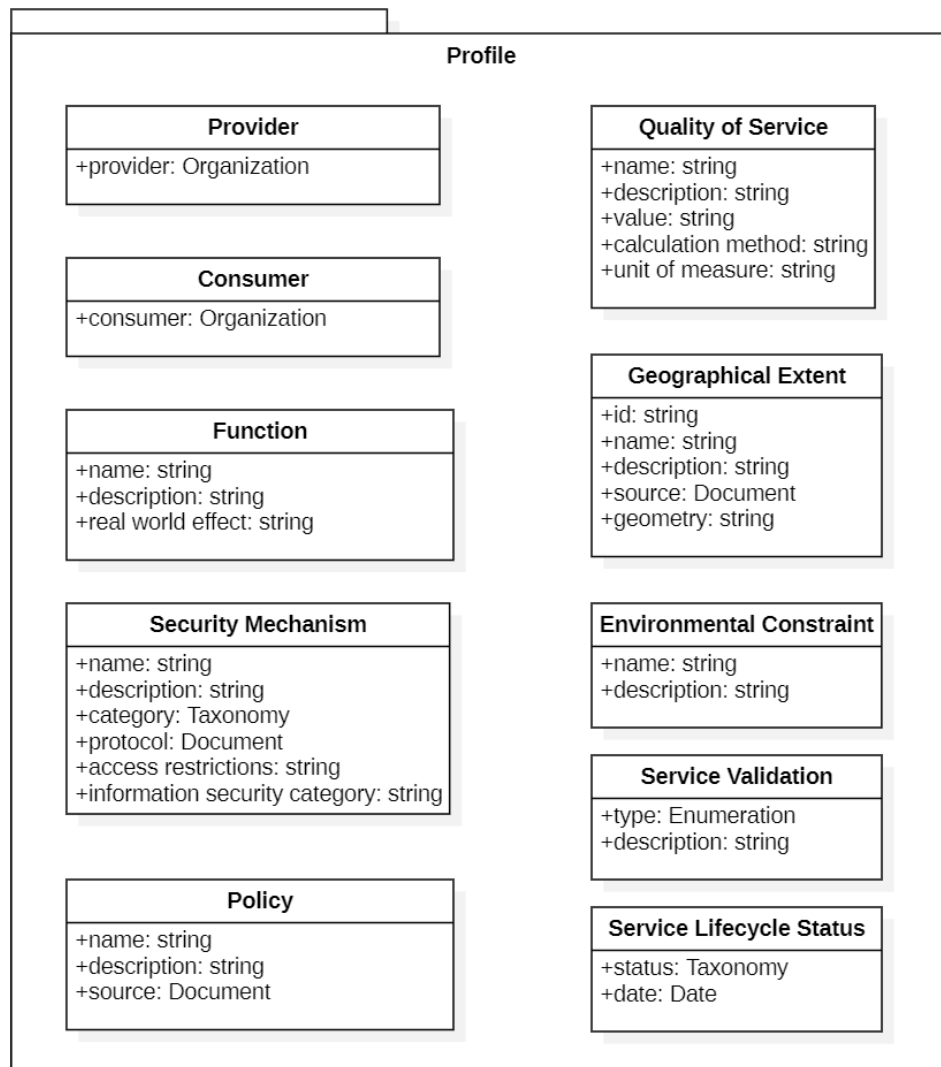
Profile

Provider
+provider: Organization

Consumer
+consumer: Organization

Function
+name: string
+description: string
+real world effect: string

Security Mechanism
+name: string
+description: string
+category: Taxonomy
+protocol: Document
+access restrictions: string
+information security category: string

Policy
+name: string
+description: string
+source: Document

Quality of Service
+name: string
+description: string
+value: string
+calculation method: string
+unit of measure: string

Geographical Extent
+id: string
+name: string
+description: string
+source: Document
+geometry: string

Environmental Constraint
+name: string
+description: string

Service Validation
+type: Enumeration
+description: string

Service Lifecycle Status
+status: Taxonomy
+date: Date